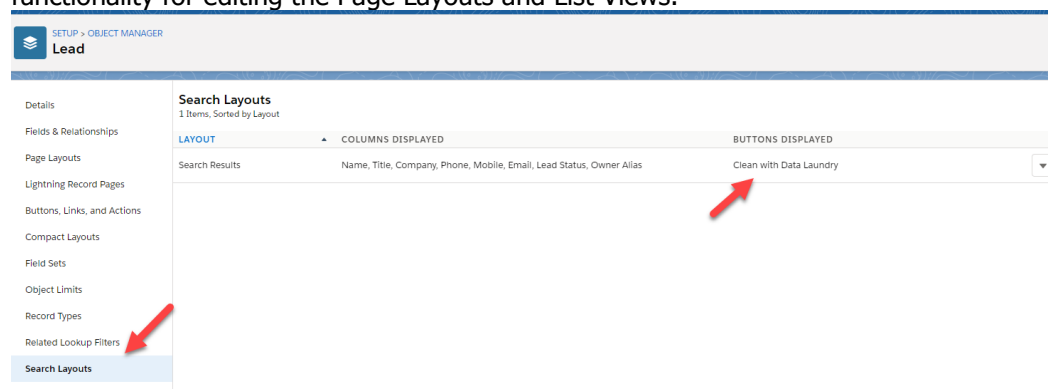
functionality for editing the Page Layouts and List Views.

SETUP > OBJECT MANAGER
Lead

Details
Fields & Relationships
Page Layouts
Lightning Record Pages
Buttons, Links, and Actions
Compact Layouts
Field Sets
Object Limits
Record Types
Related Lookup Filters
Search Layouts

Search Layouts
1 Items, Sorted by Layout

| LAYOUT | COLUMNS DISPLAYED | BUTTONS DISPLAYED |
|---|---|---|
| Search Results | Name, Title, Company, Phone, Mobile, Email, Lead Status, Owner Alias | Clean with Data Laundry |